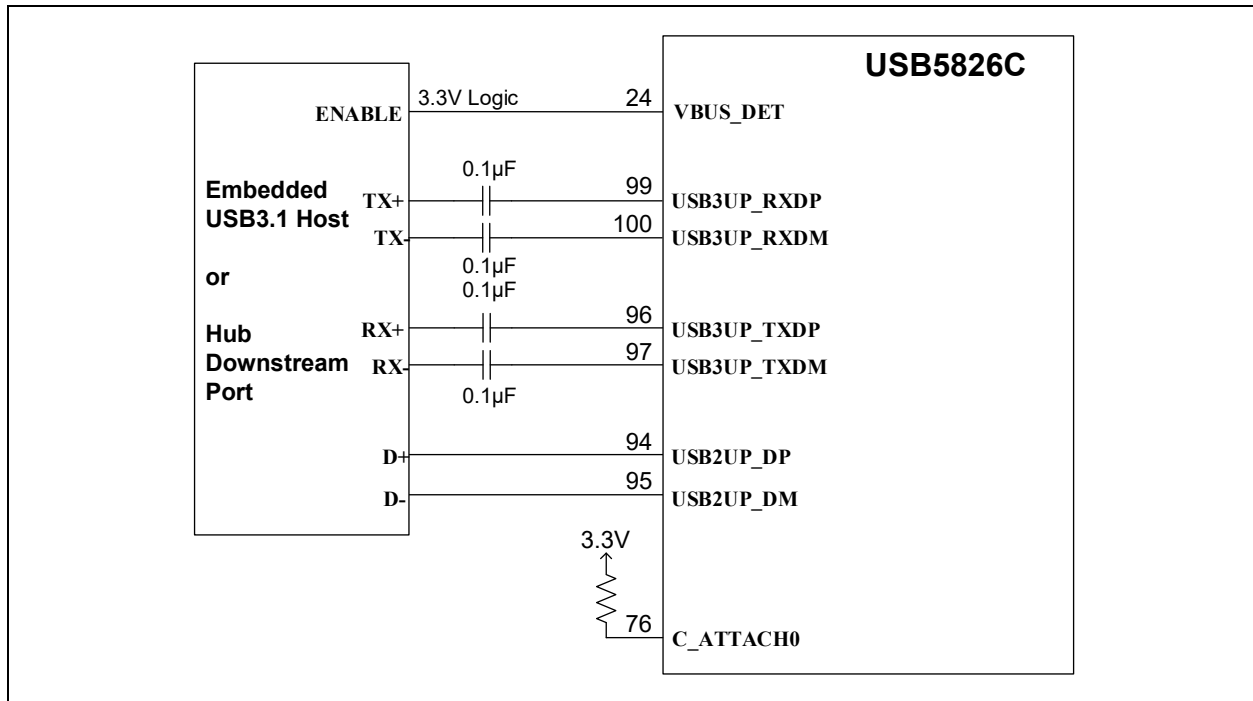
USB5826C

Embedded USB3.1 Host

or

Hub Downstream Port

ENABLE
3.3V Logic
24
VBUS_DET

0.1µF
TX+
99
USB3UP_RXDP
TX-
100
USB3UP_RXDM
0.1µF
0.1µF
RX+
96
USB3UP_TXDP
RX-
97
USB3UP_TXDM
0.1µF

D+
94
USB2UP_DP
D-
95
USB2UP_DM

3.3V
76
C_ATTACH0